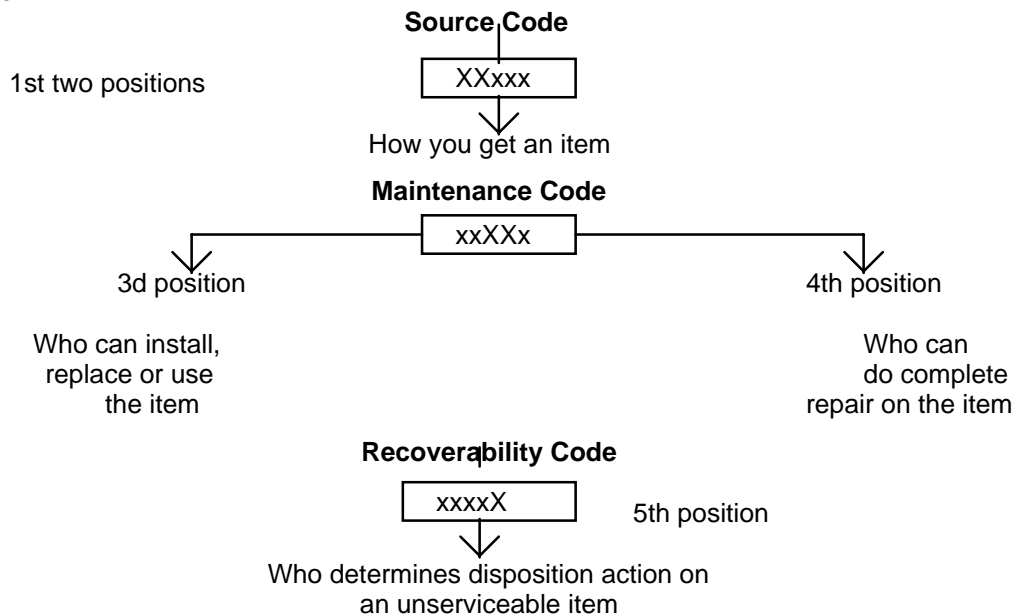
Source Code

1st two positions

XXxxx

How you get an item

Maintenance Code

xxXXx

3d position

4th position

Who can install, replace or use the item

Who can do complete repair on the item

Recoverability Code

xxxxX

5th position

Who determines disposition action on an unserviceable item